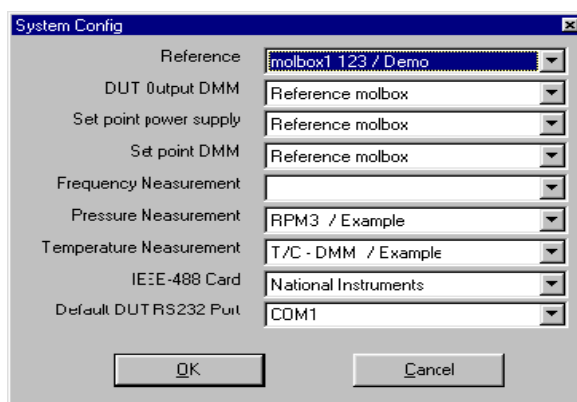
System Config

Reference molbox1 123 / Demo

DUT 0utput DMM Reference molbox

Set point power supply Reference molbox

Set point DMM Reference molbox

Frequency Neasurement

Pressure Neasurement RPM3 / Example

Temperature Neasurement T/C - DMM / Example

IEEE-488 Card National Instruments

Default DUT RS232 Port COM1

OK

Cancel